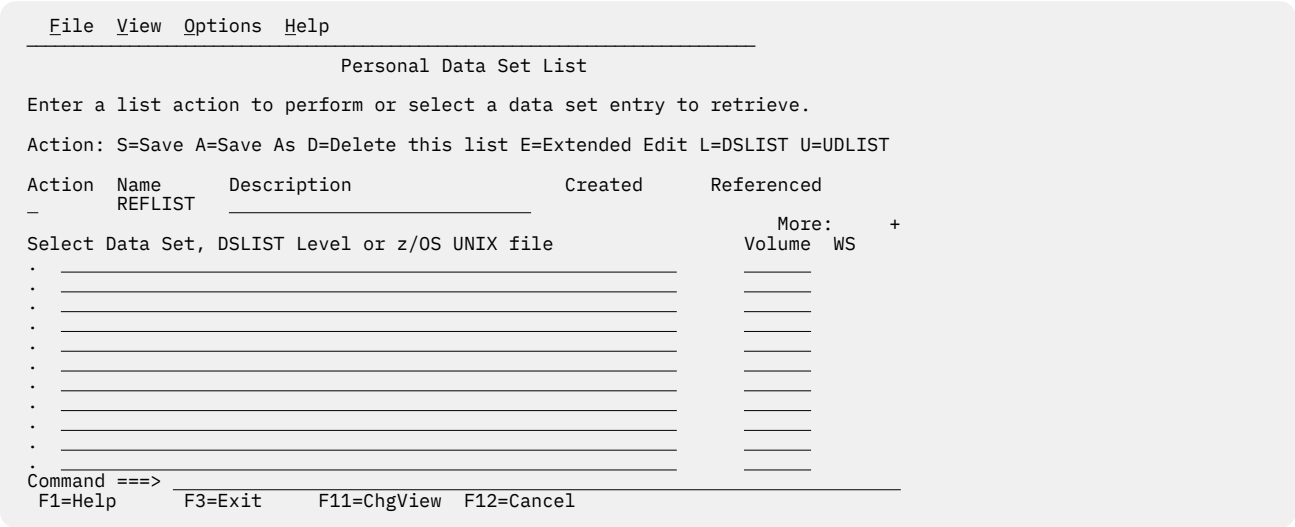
File View Options Help

Personal Data Set List

Enter a list action to perform or select a data set entry to retrieve.

Action: S=Save A=Save As D=Delete this list E=Extended Edit L=DSLIST U=UDLIST

Action Name Description Created Referenced
_ REFLIST

More: +

Select Data Set, DSLIST Level or z/OS UNIX file Volume WS
.
.
.
.
.
.
.
.
.
.
.
Command ===>
F1=Help F3=Exit F11=ChgView F12=Cancel